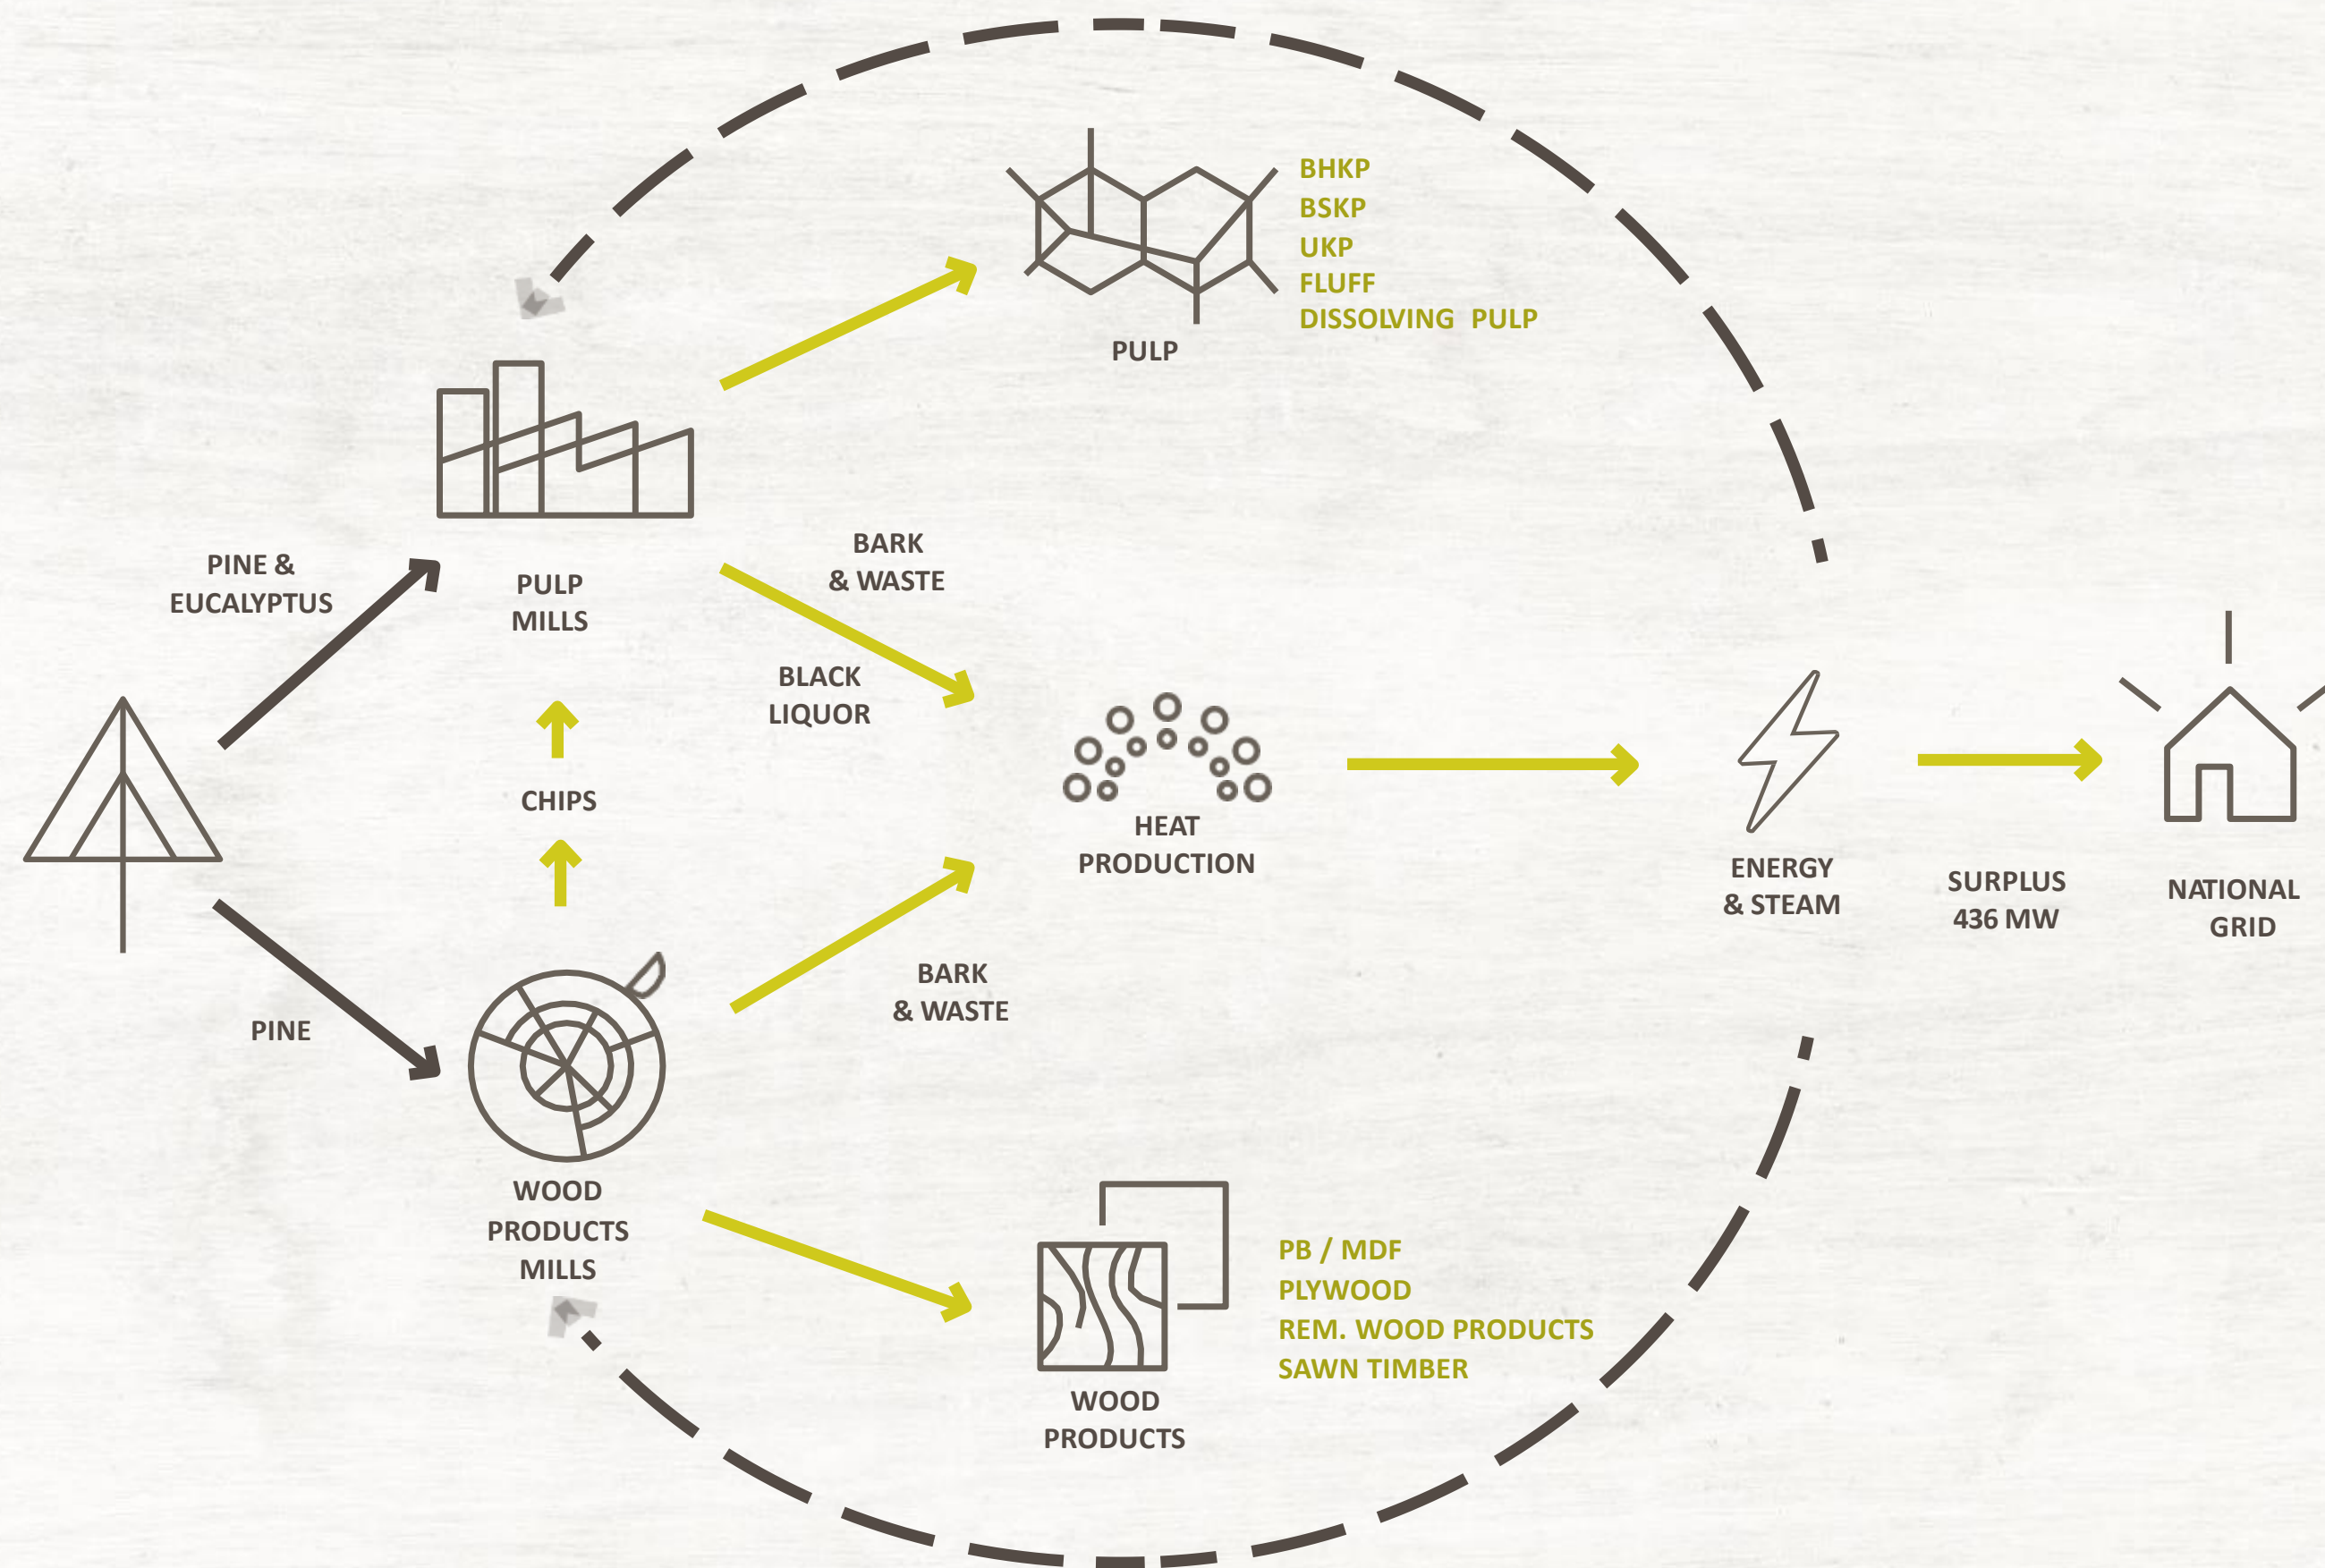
BHKP
BSKP
UKP
FLUFF
DISSOLVING PULP

PULP

PINE &
EUCALYPTUS

PULP
MILLS

BARK
& WASTE

BLACK
LIQUOR

CHIPS

HEAT
PRODUCTION

ENERGY
& STEAM

SURPLUS
436 MW

NATIONAL
GRID

PINE

BARK
& WASTE

WOOD
PRODUCTS
MILLS

PB / MDF
PLYWOOD
REM. WOOD PRODUCTS
SAWN TIMBER

WOOD
PRODUCTS